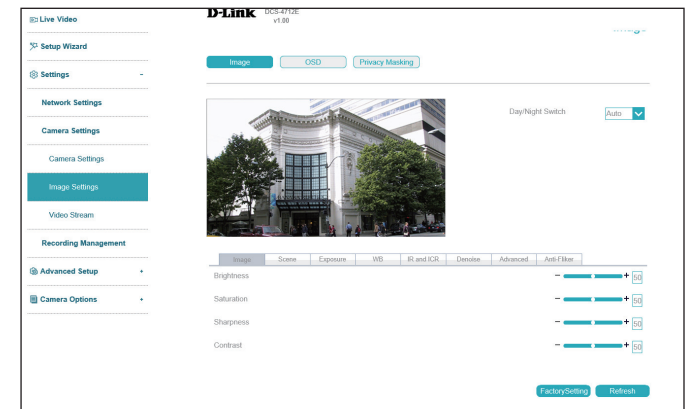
Live Video
Setup Wizard
Settings -
Network Settings
Camera Settings
Camera Settings
Image Settings
Video Stream
Recording Management
Advanced Setup +
Camera Options +

D-Link DCS-4712E v1.00

Image OSD Privacy Masking

Day/Night Switch Auto

Image Scene Exposure WB IR and ICR Denoise Advanced Anti-Flicker

Brightness − + 50
Saturation − + 50
Sharpness − + 50
Contrast − + 50

FactorySetting Refresh